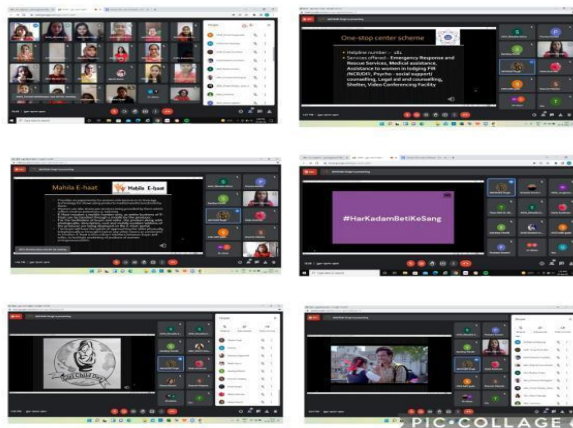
One-stop center scheme

Helpline number – 181

Services offered – Emergency Response and Rescue Services, Medical assistance, Assistance to women in lodging FIR /NCR/DIR, Psycho - social support/ counselling, Legal aid and counselling, Shelter, Video Conferencing Facility

Mahila E-haat

Mahila E-haat

#HarKadamBetiKeSang

PIC COLLAGE